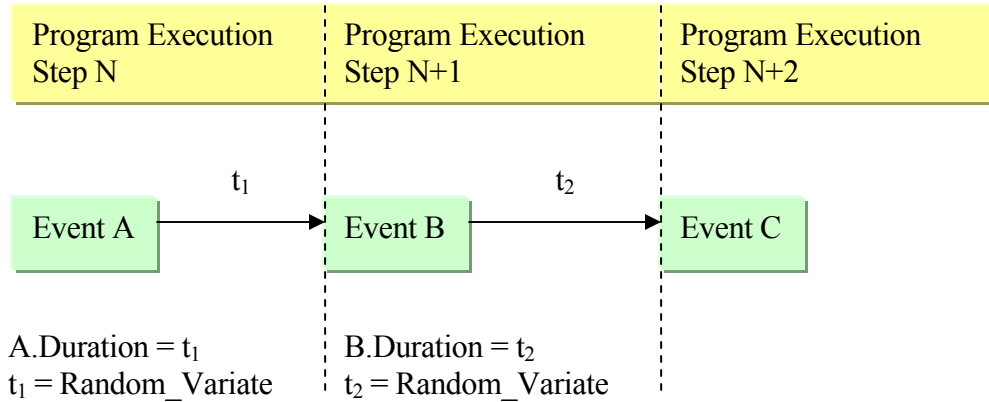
Program Execution Step N

Program Execution Step N+1

Program Execution Step N+2

$t_1$

$t_2$

Event A

Event B

Event C

A.Duration = $t_1$
$t_1$ = Random_Variate

B.Duration = $t_2$
$t_2$ = Random_Variate